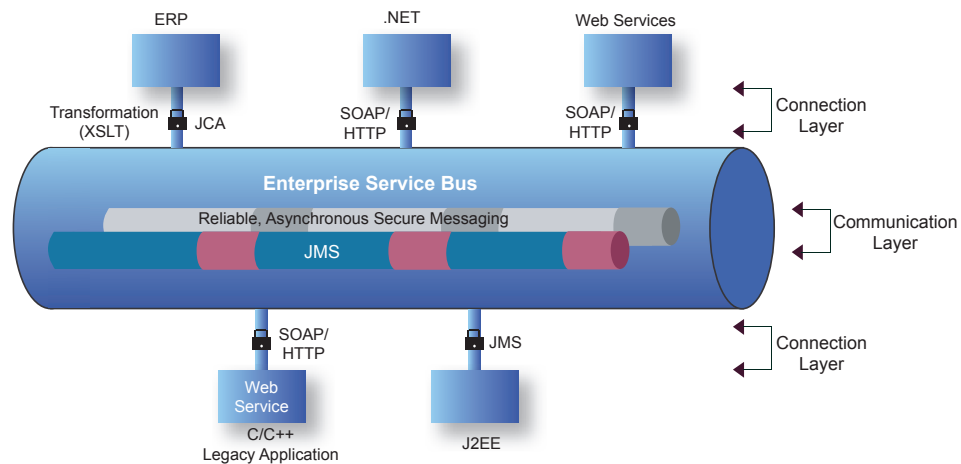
ERP

.NET

Web Services

Transformation (XSLT)

JCA

SOAP/ HTTP

SOAP/ HTTP

Connection Layer

Enterprise Service Bus

Reliable, Asynchronous Secure Messaging

JMS

Communication Layer

SOAP/ HTTP

JMS

Connection Layer

Web Service

C/C++ Legacy Application

J2EE